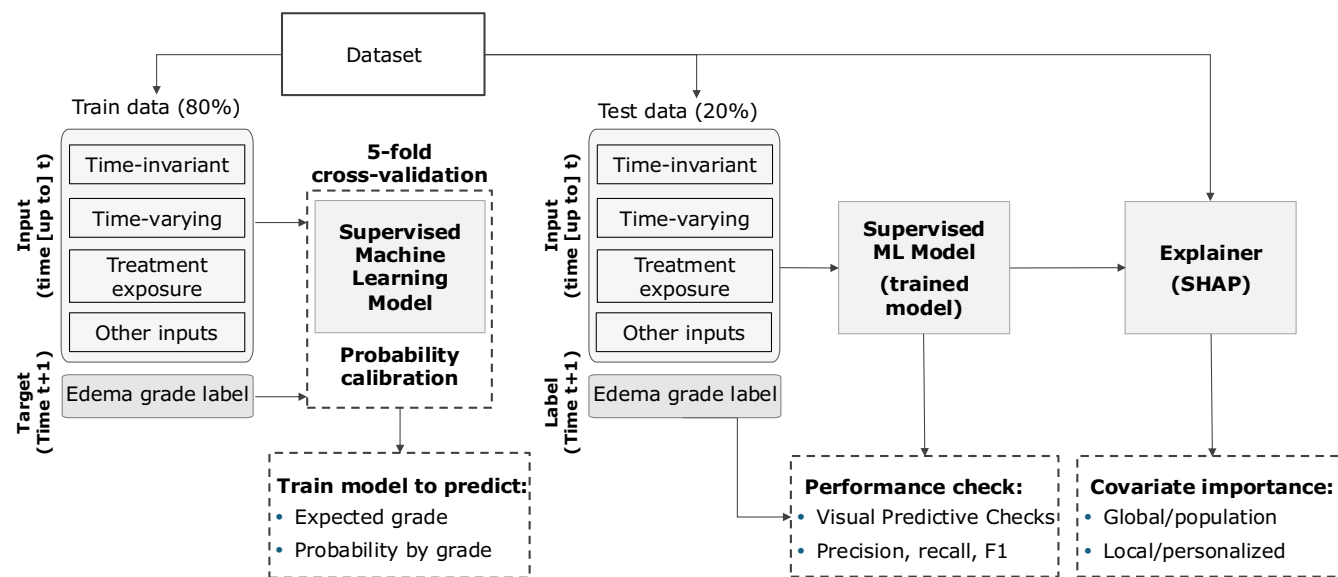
Dataset

Train data (80%)

Input (time [up to] t)

Time-invariant

Time-varying

Treatment exposure

Other inputs

Target (Time t+1)

Edema grade label

5-fold cross-validation

Supervised Machine Learning Model

Probability calibration

Train model to predict:
• Expected grade
• Probability by grade

Test data (20%)

Input (time [up to] t)

Time-invariant

Time-varying

Treatment exposure

Other inputs

Label (Time t+1)

Edema grade label

Supervised ML Model (trained model)

Performance check:
• Visual Predictive Checks
• Precision, recall, F1

Explainer (SHAP)

Covariate importance:
• Global/population
• Local/personalized